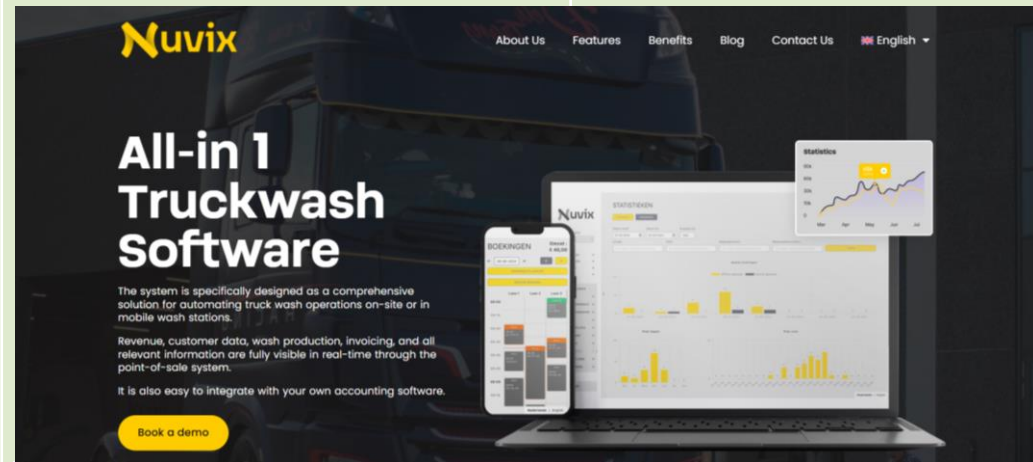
Nuvix

About Us Features Benefits Blog Contact Us English

All-in 1 Truckwash Software

The system is specifically designed as a comprehensive solution for automating truck wash operations on-site or in mobile wash stations.

Revenue, customer data, wash production, invoicing, and all relevant information are fully visible in real-time through the point-of-sale system.

It is also easy to integrate with your own accounting software.

Book a demo

BOEKINGEN

Nuvix

STATISTIEKEN

Statistics

Mar Apr May Jun Jul